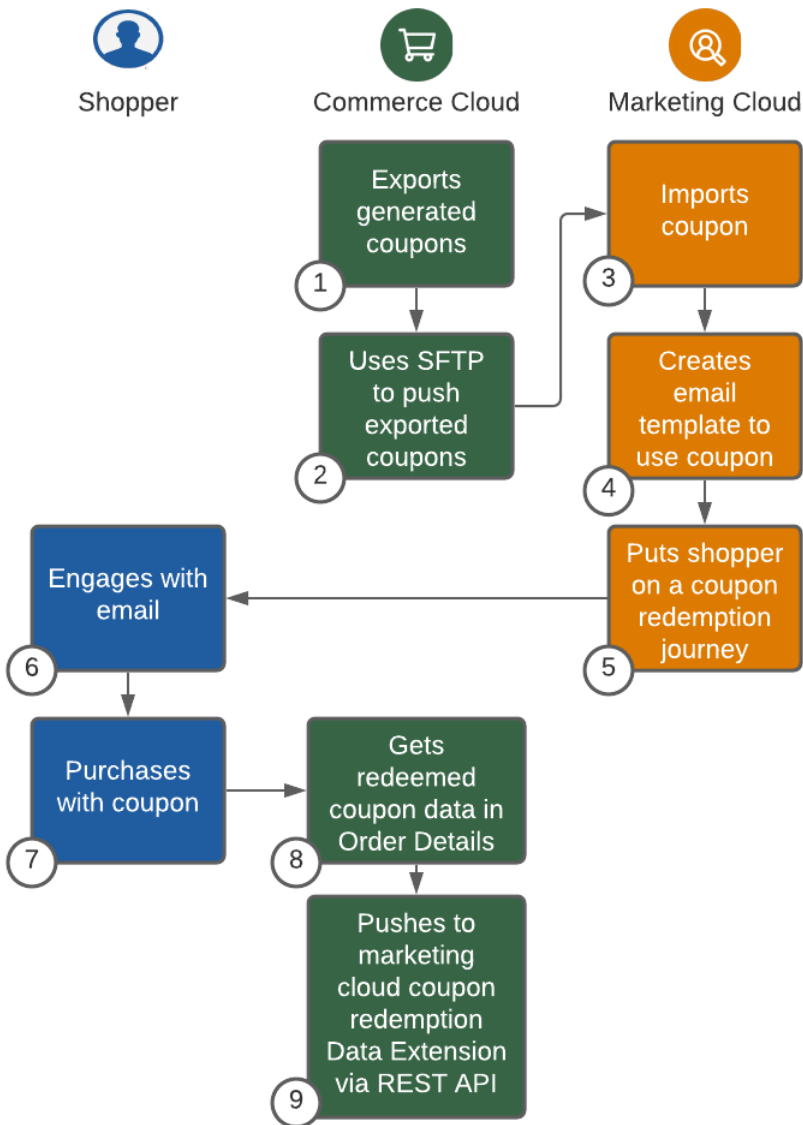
Shopper

Commerce Cloud

Marketing Cloud

Exports generated coupons
1

Uses SFTP to push exported coupons
2

Imports coupon
3

Creates email template to use coupon
4

Puts shopper on a coupon redemption journey
5

Engages with email
6

Purchases with coupon
7

Gets redeemed coupon data in Order Details
8

Pushes to marketing cloud coupon redemption Data Extension via REST API
9